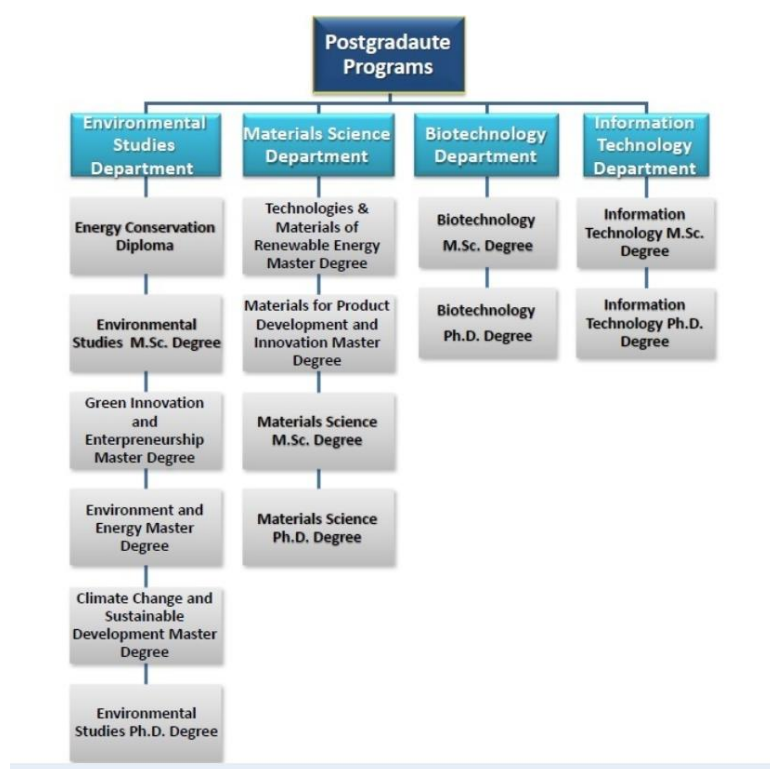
Postgradaute Programs

Environmental Studies Department

Energy Conservation Diploma

Environmental Studies M.Sc. Degree

Green Innovation and Enterpreneurship Master Degree

Environment and Energy Master Degree

Climate Change and Sustainable Development Master Degree

Environmental Studies Ph.D. Degree

Materials Science Department

Technologies & Materials of Renewable Energy Master Degree

Materials for Product Development and Innovation Master Degree

Materials Science M.Sc. Degree

Materials Science Ph.D. Degree

Biotechnology Department

Biotechnology M.Sc. Degree

Biotechnology Ph.D. Degree

Information Technology Department

Information Technology M.Sc. Degree

Information Technology Ph.D. Degree